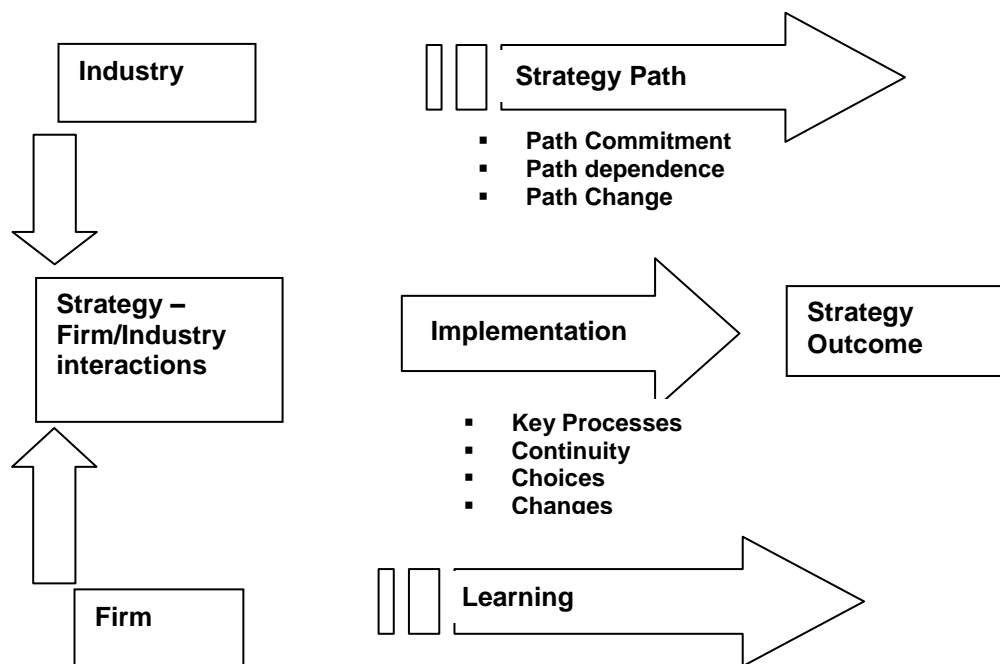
Industry

Strategy Path

- Path Commitment
- Path dependence
- Path Change

Strategy – Firm/Industry interactions

Implementation

Strategy Outcome

- Key Processes
- Continuity
- Choices
- Changes

Firm

Learning